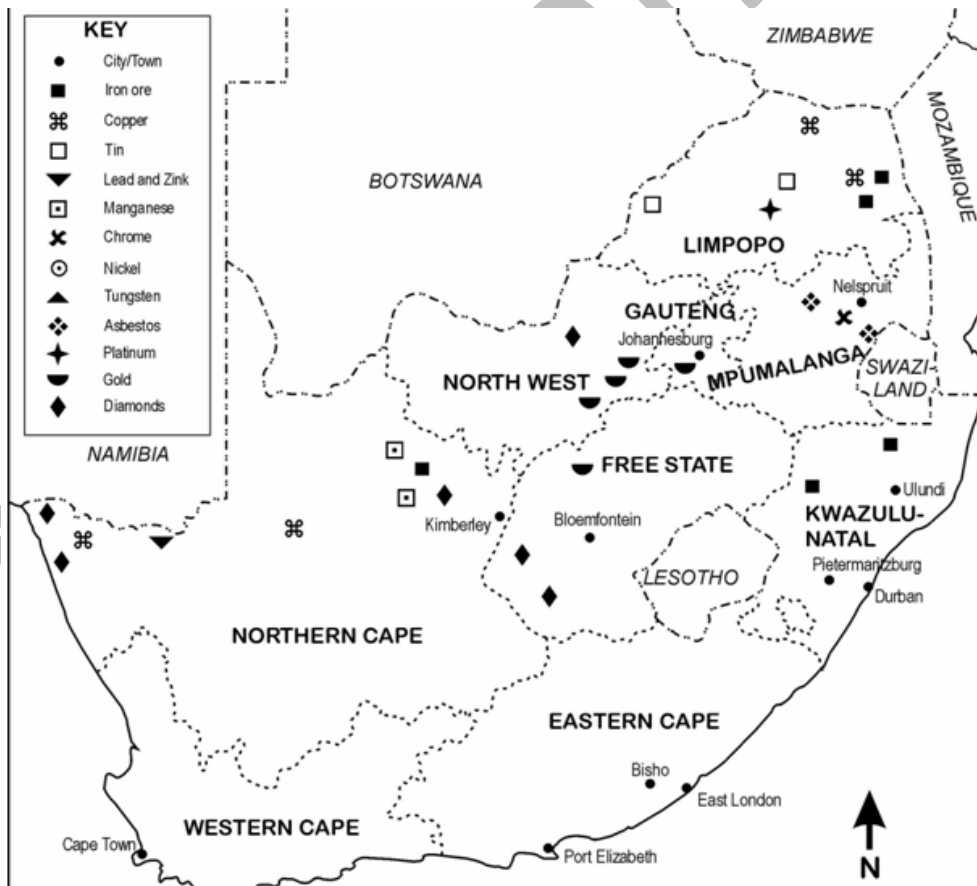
KEY
City/Town
Iron ore
Copper
Tin
Lead and Zink
Manganese
Chrome
Nickel
Tungsten
Asbestos
Platinum
Gold
Diamonds

ZIMBABWE
MOZAMBIQUE
BOTSWANA
LIMPOPO
GAUTENG
Johannesburg
Nelspruit
NORTH WEST
MPUMALANGA
SWAZI-LAND
NAMIBIA
FREE STATE
Kimberley
Bloemfontein
Ulundi
KWAZULU-NATAL
LESOTHO
Pietermaritzburg
Durban
NORTHERN CAPE
EASTERN CAPE
Bisho
East London
WESTERN CAPE
Cape Town
Port Elizabeth
N